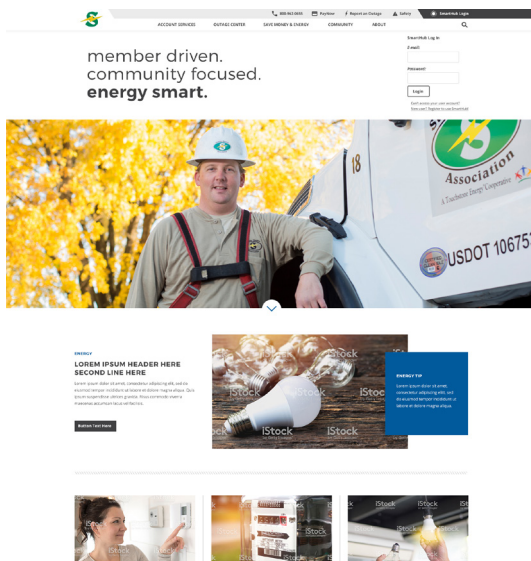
800-363-0030 PayNow Report an Outage Safety SmartHub Login

ACCOUNT SERVICES OUTAGE CENTER SAVE MONEY & ENERGY COMMUNITY ABOUT

member driven.
community focused.
energy smart.

SmartHub Log In
Email:
Password:
Login
Don't know your user account?
New user? Register to use SmartHub

18

Association
A Touchstone Energy Cooperative

USDOT 10675

iStock

ENERGY
LOREM IPSUM HEADER HERE SECOND LINE HERE

Lorem ipsum dolor sit amet, consectetur adipiscing elit, sed do eiusmod tempor incididunt ut labore et dolore magna aliqua. Quis ipsum suspendisse ultrices gravida. Risus commodo viverra maecenas accumsan lacus vel facilisis.

Button Text Here

iStock

ENERGY TIP
Lorem ipsum dolor sit amet, consectetur adipiscing elit, sed do eiusmod tempor incididunt ut labore et dolore magna aliqua.

iStock
iStock
iStock